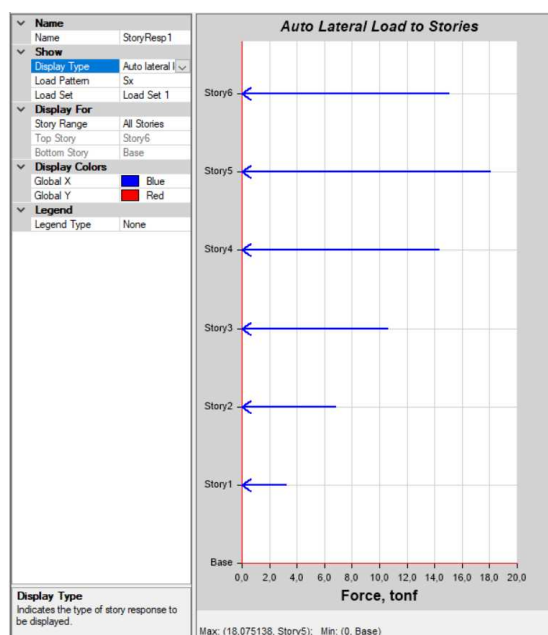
| | |
|---|---|
| **Name** | |
| Name | StoryResp1 |
| **Show** | |
| Display Type | Auto lateral l |
| Load Pattern | Sx |
| Load Set | Load Set 1 |
| **Display For** | |
| Story Range | All Stories |
| Top Story | Story6 |
| Bottom Story | Base |
| **Display Colors** | |
| Global X | Blue |
| Global Y | Red |
| **Legend** | |
| Legend Type | None |

**Display Type**
Indicates the type of story response to be displayed.

Auto Lateral Load to Stories

Story6
Story5
Story4
Story3
Story2
Story1
Base

0,0 2,0 4,0 6,0 8,0 10,0 12,0 14,0 16,0 18,0 20,0

Force, tonf

Max: (18,075138, Story5); Min: (0, Base)